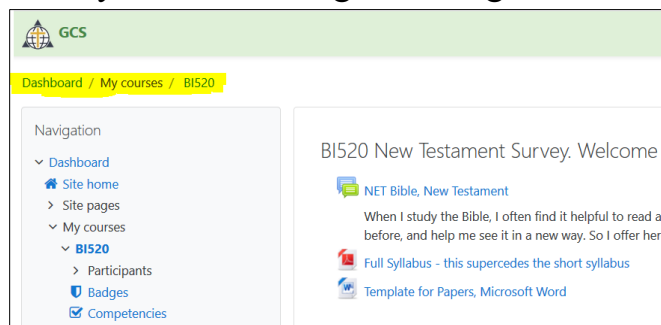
GCS

Dashboard / My courses / BI520

Navigation

Dashboard
Site home
Site pages
My courses
BI520
Participants
Badges
Competencies

BI520 New Testament Survey. Welcome

NET Bible, New Testament

When I study the Bible, I often find it helpful to read a
before, and help me see it in a new way. So I offer her

Full Syllabus - this supercedes the short syllabus

Template for Papers, Microsoft Word